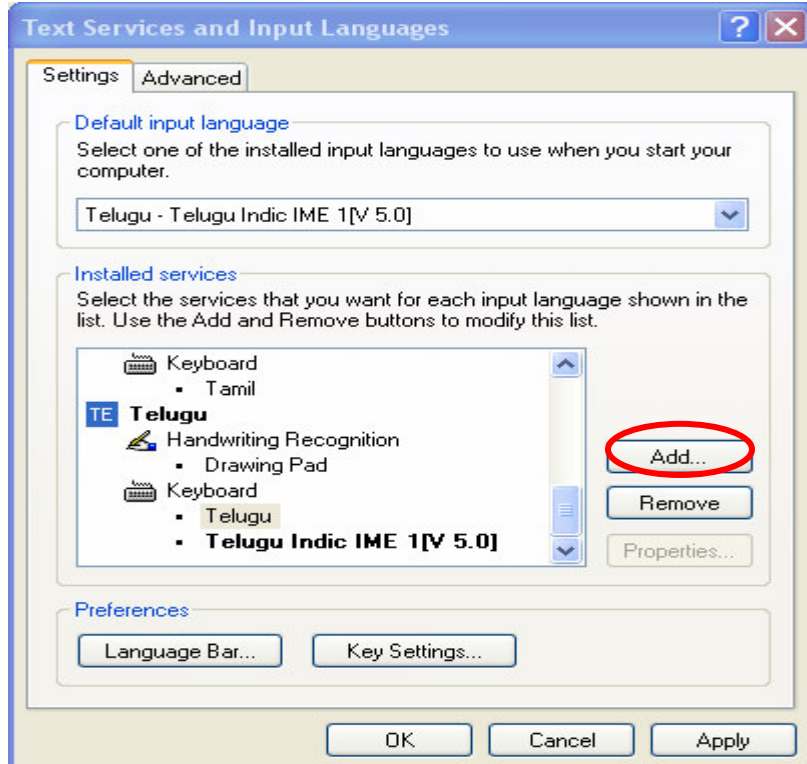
Text Services and Input Languages

Settings Advanced

Default input language

Select one of the installed input languages to use when you start your computer.

Telugu - Telugu Indic IME 1[V 5.0]

Installed services

Select the services that you want for each input language shown in the list. Use the Add and Remove buttons to modify this list.

Keyboard
- Tamil
TE Telugu
Handwriting Recognition
- Drawing Pad
Keyboard
- Telugu
- Telugu Indic IME 1[V 5.0]

Add...

Remove

Properties...

Preferences

Language Bar...

Key Settings...

OK

Cancel

Apply